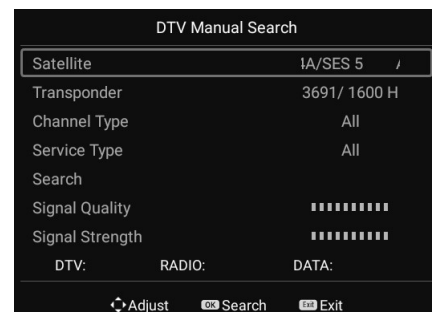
DTV Manual Search

| | |
|---|---|
| Satellite | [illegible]A/SES 5 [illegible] |
| Transponder | 3691/ 1600 H |
| Channel Type | All |
| Service Type | All |
| Search | |
| Signal Quality | |
| Signal Strength | |

DTV: RADIO: DATA:

Adjust OK Search Exit Exit